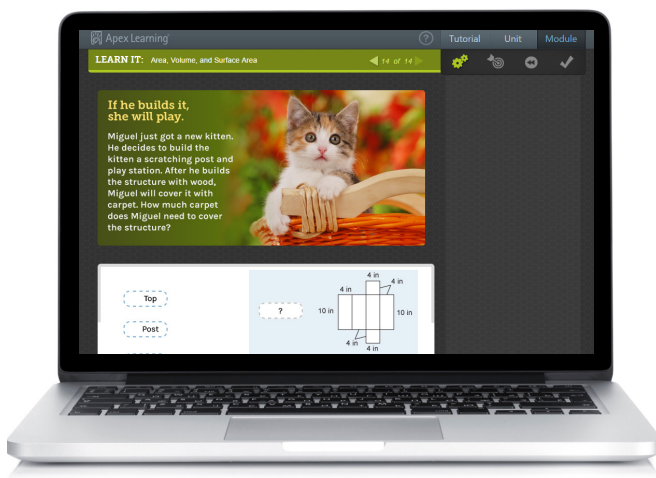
Apex Learning

?

Tutorial Unit Module

LEARN IT: Area, Volume, and Surface Area

14 of 14

If he builds it, she will play.

Miguel just got a new kitten. He decides to build the kitten a scratching post and play station. After he builds the structure with wood, Miguel will cover it with carpet. How much carpet does Miguel need to cover the structure?

Top

Post

?

4 in

4 in

4 in

10 in

10 in

4 in

4 in